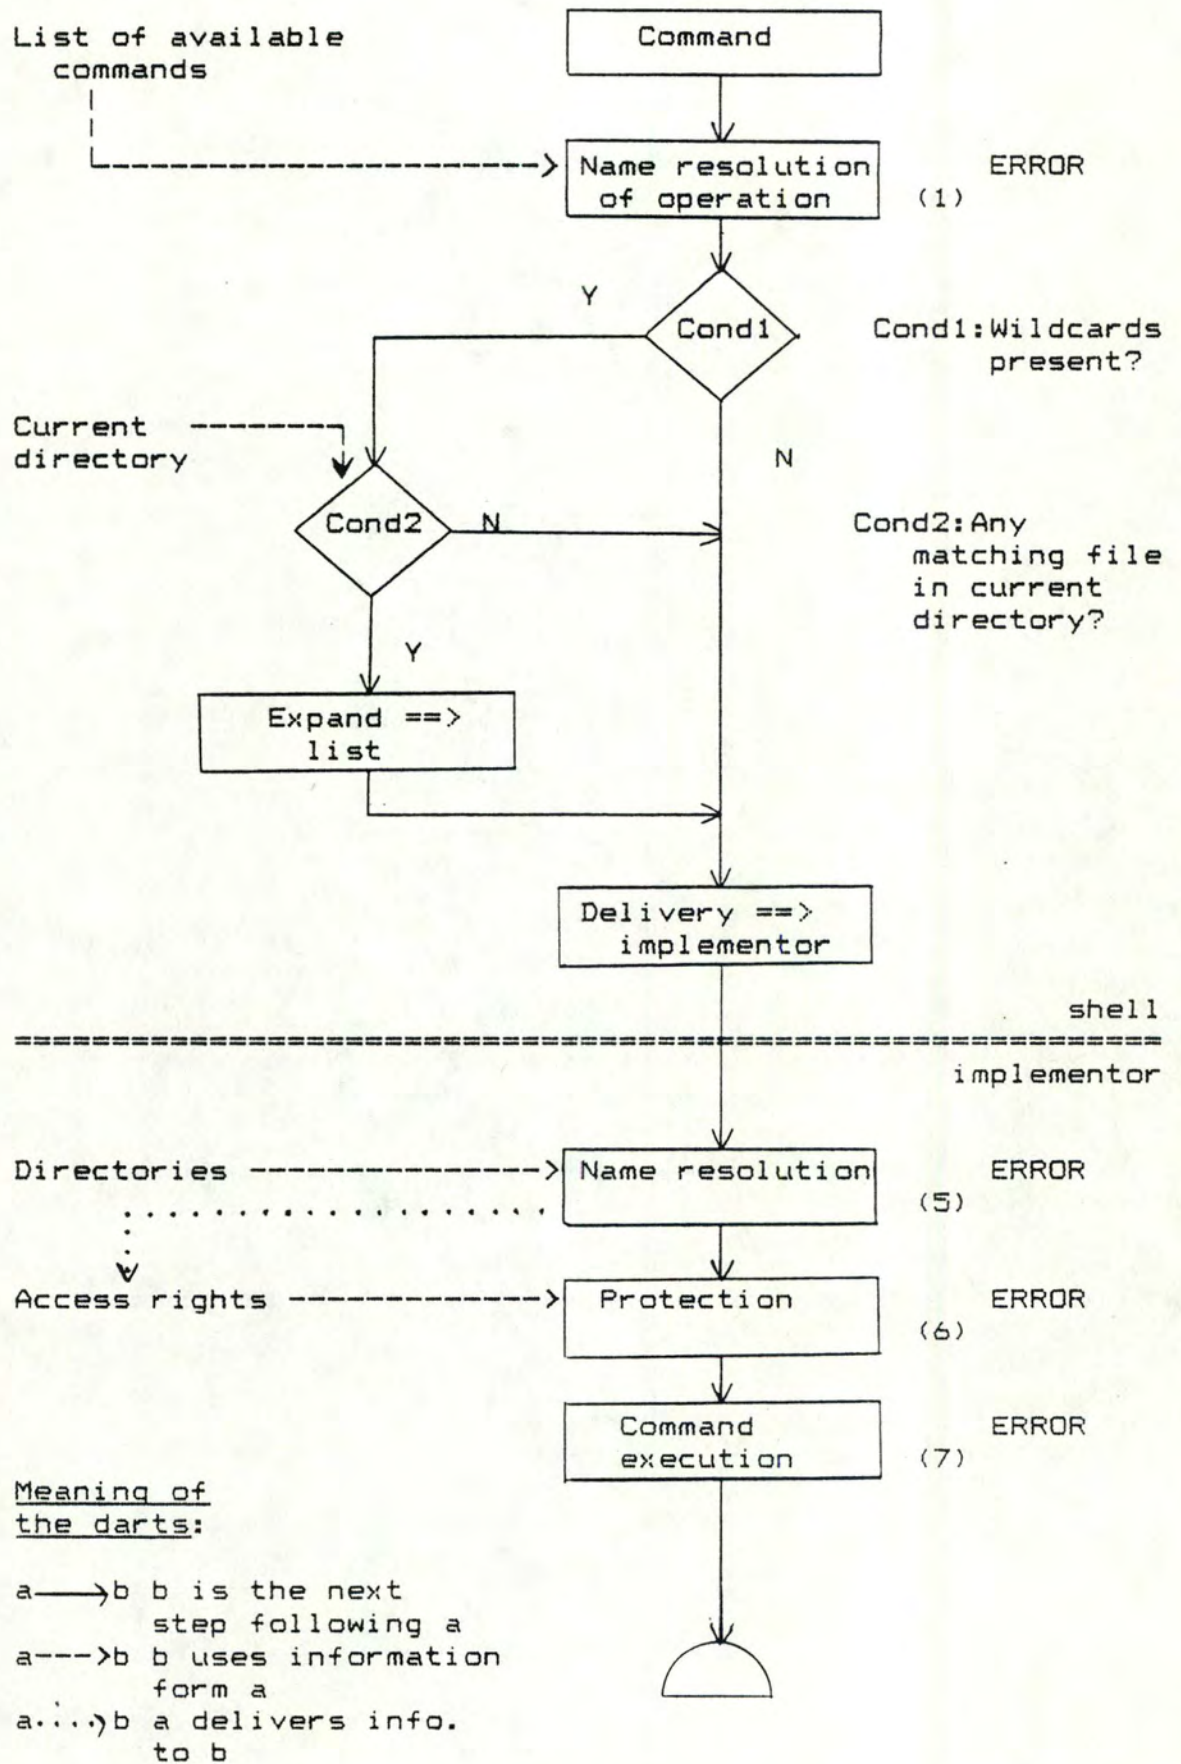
List of available commands

Command

Name resolution of operation

ERROR (1)

Y

Cond1

Cond1: Wildcards present?

Current directory

N

Cond2

N

Cond2: Any matching file in current directory?

Y

Expand ==> list

Delivery ==> implementor

shell

implementor

Directories

Name resolution

ERROR (5)

Access rights

Protection

ERROR (6)

Command execution

ERROR (7)

Meaning of the darts:

a⟶b b is the next step following a
a--->b b uses information form a
a....>b a delivers info. to b